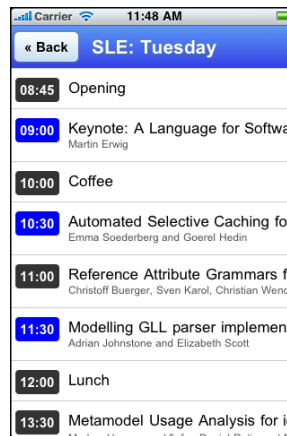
Carrier 11:48 AM

« Back SLE: Tuesday

08:45 Opening

09:00 Keynote: A Language for Softwa
Martin Erwig

10:00 Coffee

10:30 Automated Selective Caching fo
Emma Soederberg and Goerel Hedin

11:00 Reference Attribute Grammars f
Christoff Buerger, Sven Karol, Christian Wend

11:30 Modelling GLL parser implemen
Adrian Johnstone and Elizabeth Scott

12:00 Lunch

13:30 Metamodel Usage Analysis for i
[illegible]